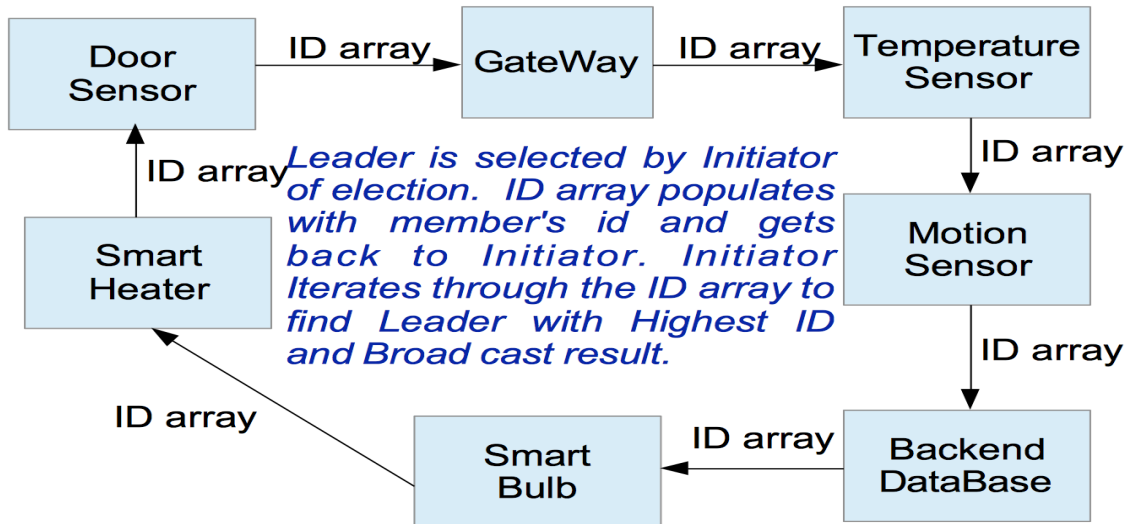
Door Sensor

ID array

GateWay

ID array

Temperature Sensor

ID array

Leader is selected by Initiator of election. ID array populates with member's id and gets back to Initiator. Initiator Iterates through the ID array to find Leader with Highest ID and Broad cast result.

ID array

Smart Heater

Motion Sensor

ID array

ID array

Smart Bulb

ID array

Backend DataBase